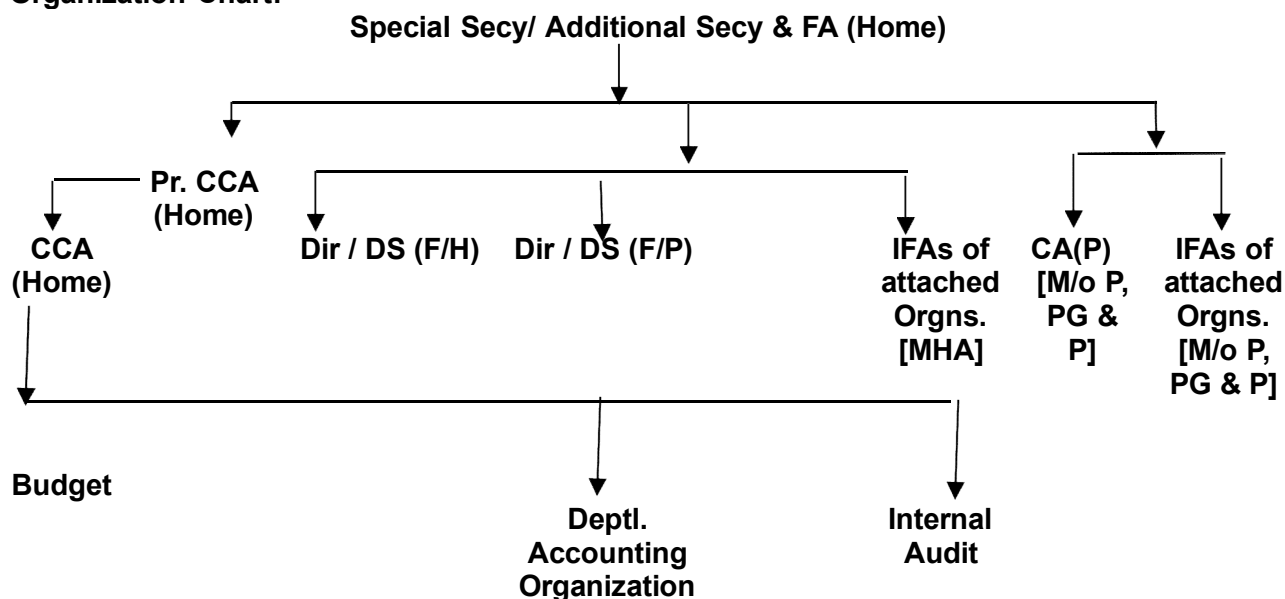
Organization Chart:

Special Secy/ Additional Secy & FA (Home)

Pr. CCA (Home)

CCA (Home)

Dir / DS (F/H)

Dir / DS (F/P)

IFAs of attached Orgns. [MHA]

CA(P) [M/o P, PG & P]

IFAs of attached Orgns. [M/o P, PG & P]

Budget

Deptl. Accounting Organization

Internal Audit